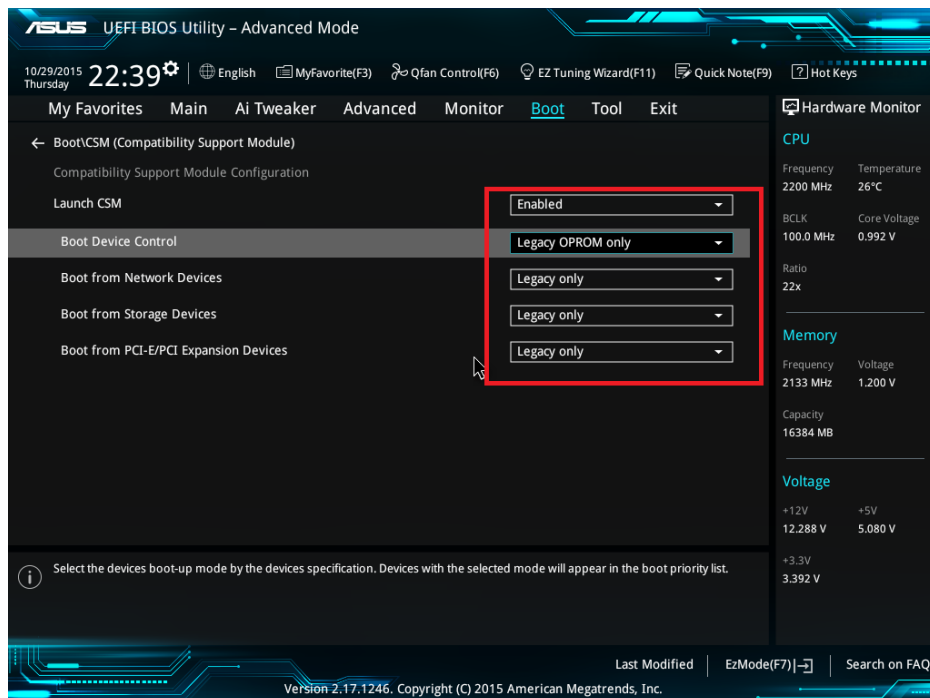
ASUS UEFI BIOS Utility – Advanced Mode

10/29/2015 Thursday 22:39 English MyFavorite(F3) Qfan Control(F6) EZ Tuning Wizard(F11) Quick Note(F9) Hot Keys

My Favorites Main Ai Tweaker Advanced Monitor Boot Tool Exit

Hardware Monitor

← Boot\CSM (Compatibility Support Module)

Compatibility Support Module Configuration

Launch CSM Enabled

Boot Device Control Legacy OPROM only

Boot from Network Devices Legacy only

Boot from Storage Devices Legacy only

Boot from PCI-E/PCI Expansion Devices Legacy only

CPU

| Frequency | Temperature |
|---|---|
| 2200 MHz | 26°C |
| BCLK | Core Voltage |
| 100.0 MHz | 0.992 V |
| Ratio | |
| 22x | |

Memory

| Frequency | Voltage |
|---|---|
| 2133 MHz | 1.200 V |
| Capacity | |
| 16384 MB | |

Voltage

| +12V | +5V |
|---|---|
| 12.288 V | 5.080 V |
| +3.3V | |
| 3.392 V | |

Select the devices boot-up mode by the devices specification. Devices with the selected mode will appear in the boot priority list.

Last Modified EzMode(F7) Search on FAQ

Version 2.17.1246. Copyright (C) 2015 American Megatrends, Inc.